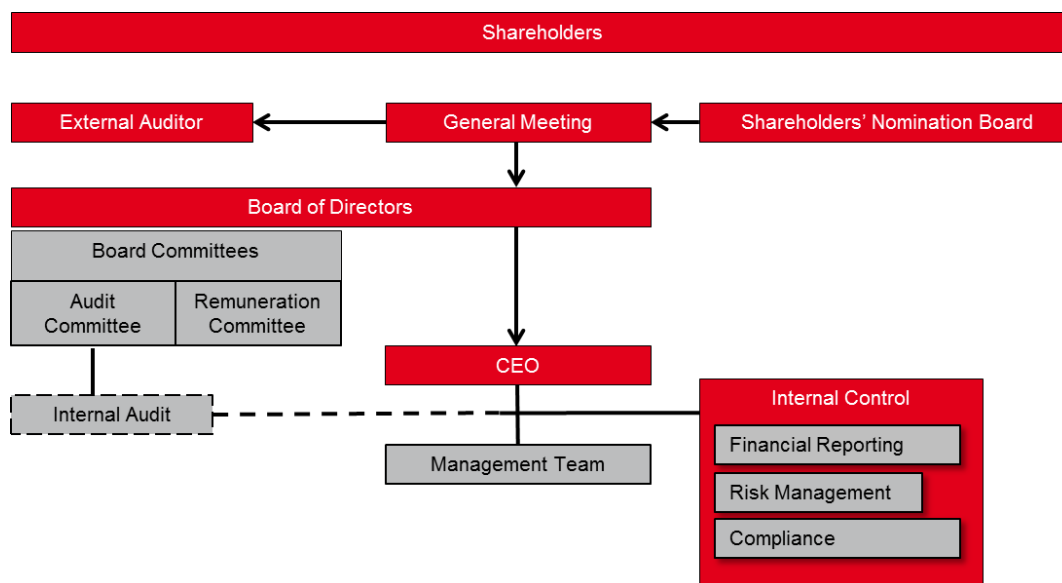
Shareholders

External Auditor

General Meeting

Shareholders’ Nomination Board

Board of Directors

Board Committees

Audit Committee

Remuneration Committee

CEO

Internal Audit

Internal Control

Financial Reporting

Risk Management

Compliance

Management Team